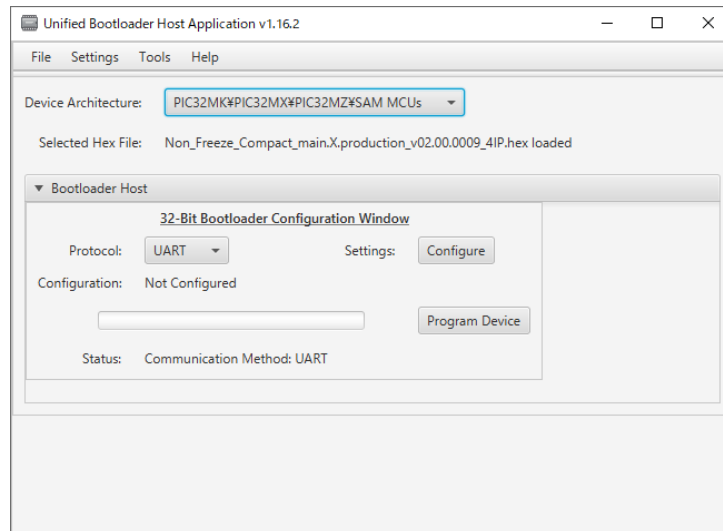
Unified Bootloader Host Application v1.16.2

File Settings Tools Help

Device Architecture: PIC32MK¥PIC32MX¥PIC32MZ¥SAM MCUs

Selected Hex File: Non_Freeze_Compact_main.X.production_v02.00.0009_4IP.hex loaded

Bootloader Host

32-Bit Bootloader Configuration Window

Protocol: UART

Settings: Configure

Configuration: Not Configured

Program Device

Status: Communication Method: UART